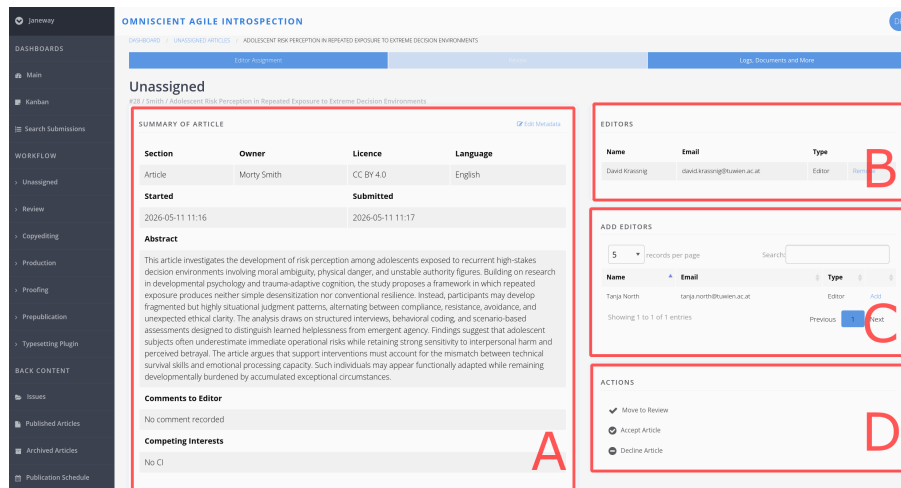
Janeway

DASHBOARDS

Main

Kanban

Search Submissions

WORKFLOW

Unassigned

Review

Copyediting

Production

Proofing

Prepublication

Typesetting Plugin

BACK CONTENT

Issues

Published Articles

Archived Articles

Publication Schedule

OMNISCIENT AGILE INTROSPECTION

DASHBOARD / UNASSIGNED ARTICLES / ADOLESCENT RISK PERCEPTION IN REPEATED EXPOSURE TO EXTREME DECISION ENVIRONMENTS

Editor Assignment | Review | Logs, Documents and More

Unassigned

#28 / Smith / Adolescent Risk Perception in Repeated Exposure to Extreme Decision Environments

SUMMARY OF ARTICLE

Edit Metadata

| Section | Owner | Licence | Language |
|---|---|---|---|
| Article | Morty Smith | CC BY 4.0 | English |
| Started | | Submitted | |
| 2026-05-11 11:16 | | 2026-05-11 11:17 | |

Abstract

This article investigates the development of risk perception among adolescents exposed to recurrent high-stakes decision environments involving moral ambiguity, physical danger, and unstable authority figures. Building on research in developmental psychology and trauma-adaptive cognition, the study proposes a framework in which repeated exposure produces neither simple desensitization nor conventional resilience. Instead, participants may develop fragmented but highly situational judgment patterns, alternating between compliance, resistance, avoidance, and unexpected ethical clarity. The analysis draws on structured interviews, behavioral coding, and scenario-based assessments designed to distinguish learned helplessness from emergent agency. Findings suggest that adolescent subjects often underestimate immediate operational risks while retaining strong sensitivity to interpersonal harm and perceived betrayal. The article argues that support interventions must account for the mismatch between technical survival skills and emotional processing capacity. Such individuals may appear functionally adapted while remaining developmentally burdened by accumulated exceptional circumstances.

Comments to Editor

No comment recorded

Competing Interests

No CI

A

EDITORS

| Name | Email | Type | |
|---|---|---|---|
| David Krassnig | david.krassnig@tuwien.ac.at | Editor | Remove |

B

ADD EDITORS

5 records per page

Search:

| Name | Email | Type | |
|---|---|---|---|
| Tanja North | tanja.north@tuwien.ac.at | Editor | Add |

Showing 1 to 1 of 1 entries

Previous 1 Next

C

ACTIONS

Move to Review

Accept Article

Decline Article

D